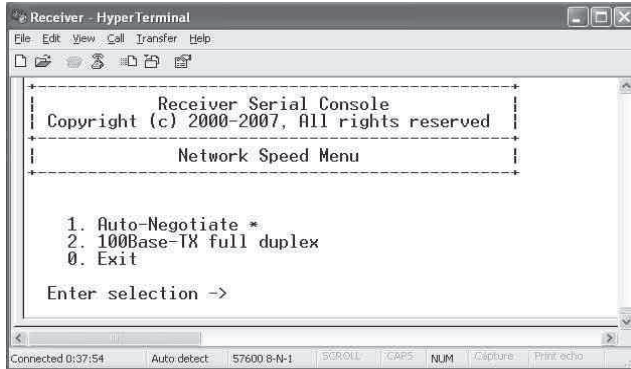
Receiver - HyperTerminal
File Edit View Call Transfer Help

Receiver Serial Console
Copyright (c) 2000-2007, All rights reserved

Network Speed Menu

1. Auto-Negotiate *
2. 100Base-TX full duplex
0. Exit

Enter selection ->

Connected 0:37:54 Auto detect 57600 8-N-1 SCROLL CAPS NUM Capture Print echo